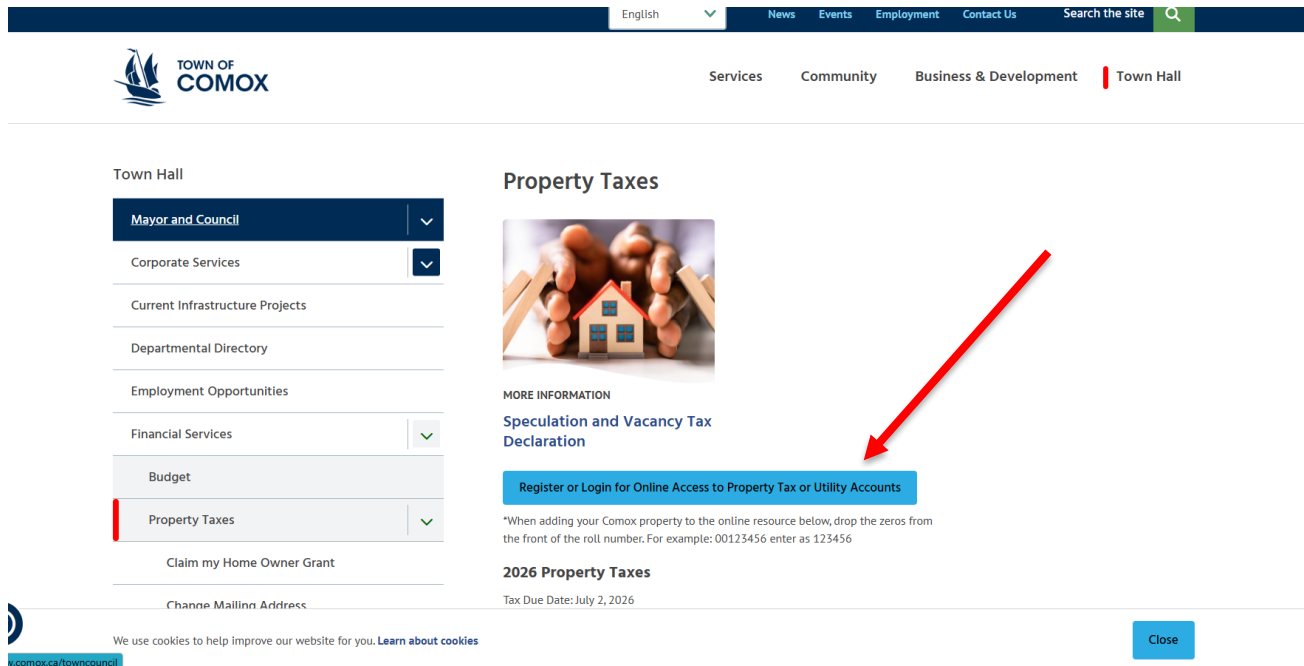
English
News Events Employment Contact Us
Search the site

TOWN OF
COMOX

Services Community Business & Development Town Hall

Town Hall

Mayor and Council
Corporate Services
Current Infrastructure Projects
Departmental Directory
Employment Opportunities
Financial Services
Budget
Property Taxes
Claim my Home Owner Grant
Change Mailing Address

Property Taxes

MORE INFORMATION
Speculation and Vacancy Tax Declaration

Register or Login for Online Access to Property Tax or Utility Accounts

*When adding your Comox property to the online resource below, drop the zeros from the front of the roll number. For example: 00123456 enter as 123456

2026 Property Taxes

Tax Due Date: July 2, 2026

We use cookies to help improve our website for you. Learn about cookies

Close

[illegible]w.comox.ca/towncouncil